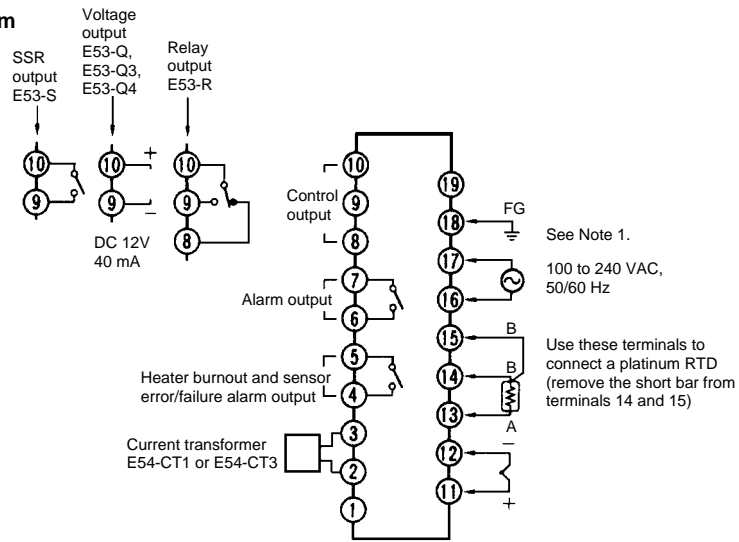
m

SSR output E53-S

Voltage output E53-Q, E53-Q3, E53-Q4

Relay output E53-R

10
9

10 +
9 –

DC 12V
40 mA

10
9
8

Control output

10
9
8

Alarm output

7
6

Heater burnout and sensor error/failure alarm output

5
4

Current transformer E54-CT1 or E54-CT3

3
2
1

19
18 FG
17
16
15 B
14 B
13 A
12 –
11 +

See Note 1.

100 to 240 VAC, 50/60 Hz

Use these terminals to connect a platinum RTD (remove the short bar from terminals 14 and 15)